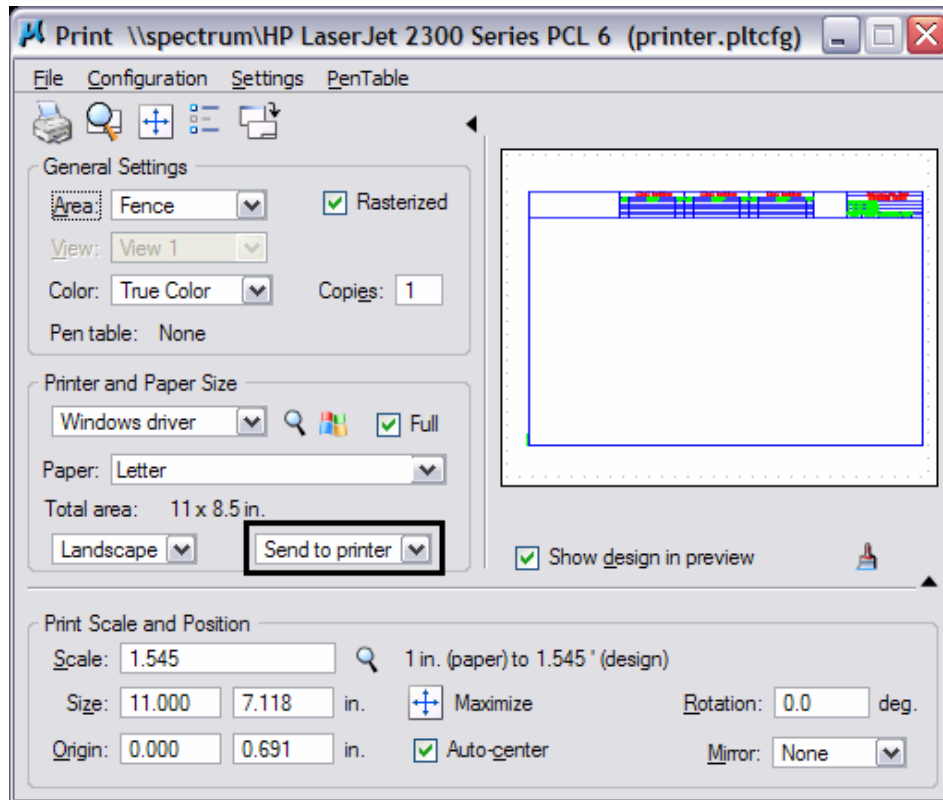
Print \\spectrum\HP LaserJet 2300 Series PCL 6 (printer.pltcfg)

File Configuration Settings PenTable

General Settings

Area: Fence

Rasterized

View: View 1

Color: True Color

Copies: 1

Pen table: None

Printer and Paper Size

Windows driver

Full

Paper: Letter

Total area: 11 x 8.5 in.

Landscape

Send to printer

Show design in preview

Print Scale and Position

Scale: 1.545

1 in. (paper) to 1.545 ' (design)

Size: 11.000 7.118 in.

Maximize

Rotation: 0.0 deg.

Origin: 0.000 0.691 in.

Auto-center

Mirror: None